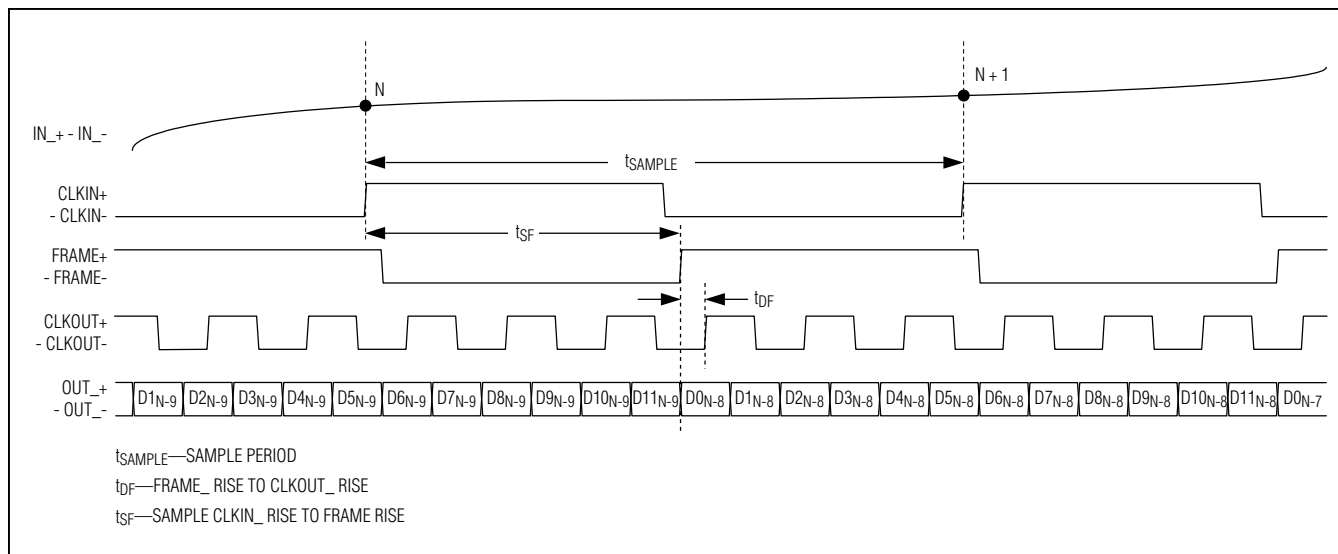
N

N + 1

IN_+ - IN_-

$t_{SAMPLE}$

CLKIN+
- CLKIN-

$t_{SF}$

FRAME+
- FRAME-

$t_{DF}$

CLKOUT+
- CLKOUT-

OUT_+
- OUT_-

| $D1_{N-9}$ | $D2_{N-9}$ | $D3_{N-9}$ | $D4_{N-9}$ | $D5_{N-9}$ | $D6_{N-9}$ | $D7_{N-9}$ | $D8_{N-9}$ | $D9_{N-9}$ | $D10_{N-9}$ | $D11_{N-9}$ | $D0_{N-8}$ | $D1_{N-8}$ | $D2_{N-8}$ | $D3_{N-8}$ | $D4_{N-8}$ | $D5_{N-8}$ | $D6_{N-8}$ | $D7_{N-8}$ | $D8_{N-8}$ | $D9_{N-8}$ | $D10_{N-8}$ | $D11_{N-8}$ | $D0_{N-7}$ |
|---|---|---|---|---|---|---|---|---|---|---|---|---|---|---|---|---|---|---|---|---|---|---|---|

$t_{SAMPLE}$—SAMPLE PERIOD
$t_{DF}$—FRAME_ RISE TO CLKOUT_ RISE
$t_{SF}$—SAMPLE CLKIN_ RISE TO FRAME RISE